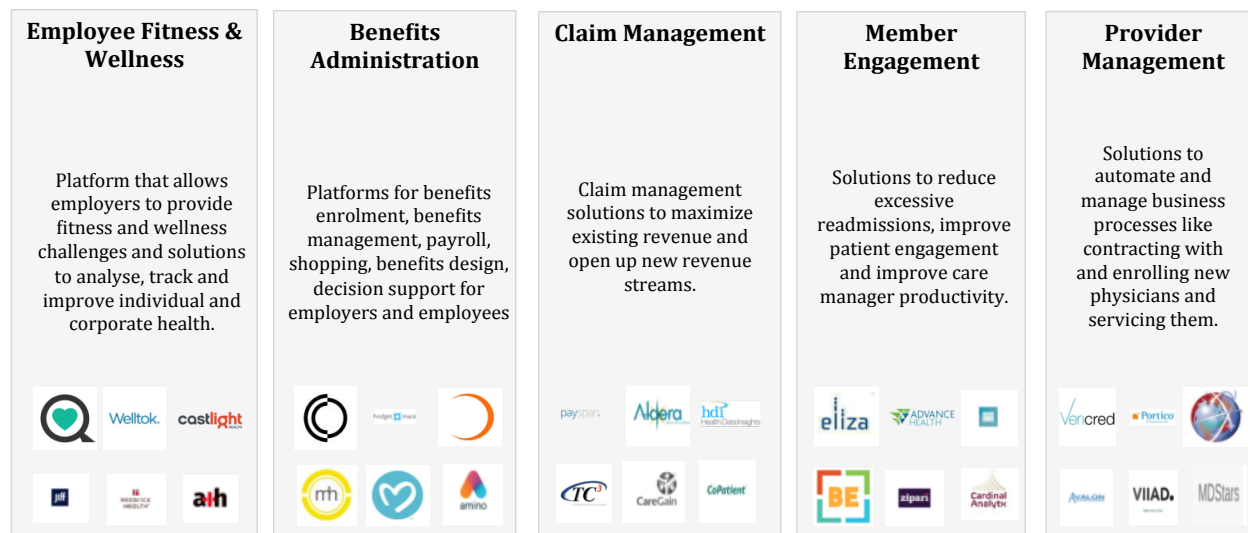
Employee Fitness & Wellness

Platform that allows employers to provide fitness and wellness challenges and solutions to analyse, track and improve individual and corporate health.

Welltok.

castlight HEALTH

pff

REDBRICK HEALTH

a+h

Benefits Administration

Platforms for benefits enrolment, benefits management, payroll, shopping, benefits design, decision support for employers and employees

hodges mace

mh

amino

Claim Management

Claim management solutions to maximize existing revenue and open up new revenue streams.

payspan

Aldera

hdi Health Data Insights

TC³

CareGain

CoPatient

Member Engagement

Solutions to reduce excessive readmissions, improve patient engagement and improve care manager productivity.

eliza

ADVANCE HEALTH

BE

zipari

Cardinal Analytx

Provider Management

Solutions to automate and manage business processes like contracting with and enrolling new physicians and servicing them.

Vericred

Portico

AVALON

VIIAD.

MDStars